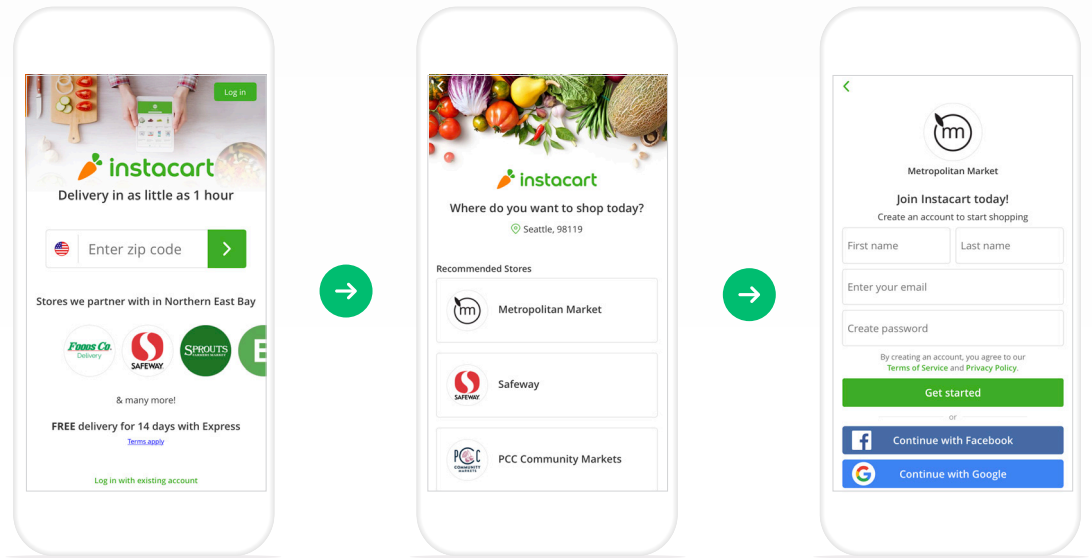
Log in

instacart

Delivery in as little as 1 hour

Enter zip code

Stores we partner with in Northern East Bay

Foods Co. Delivery

SAFEWAY

SPROUTS FARMERS MARKET

& many more!

FREE delivery for 14 days with Express

Terms apply

Log in with existing account

instacart

Where do you want to shop today?

Seattle, 98119

Recommended Stores

Metropolitan Market

Safeway

PCC Community Markets

Metropolitan Market

Join Instacart today!

Create an account to start shopping

First name

Last name

Enter your email

Create password

By creating an account, you agree to our Terms of Service and Privacy Policy.

Get started

or

Continue with Facebook

Continue with Google